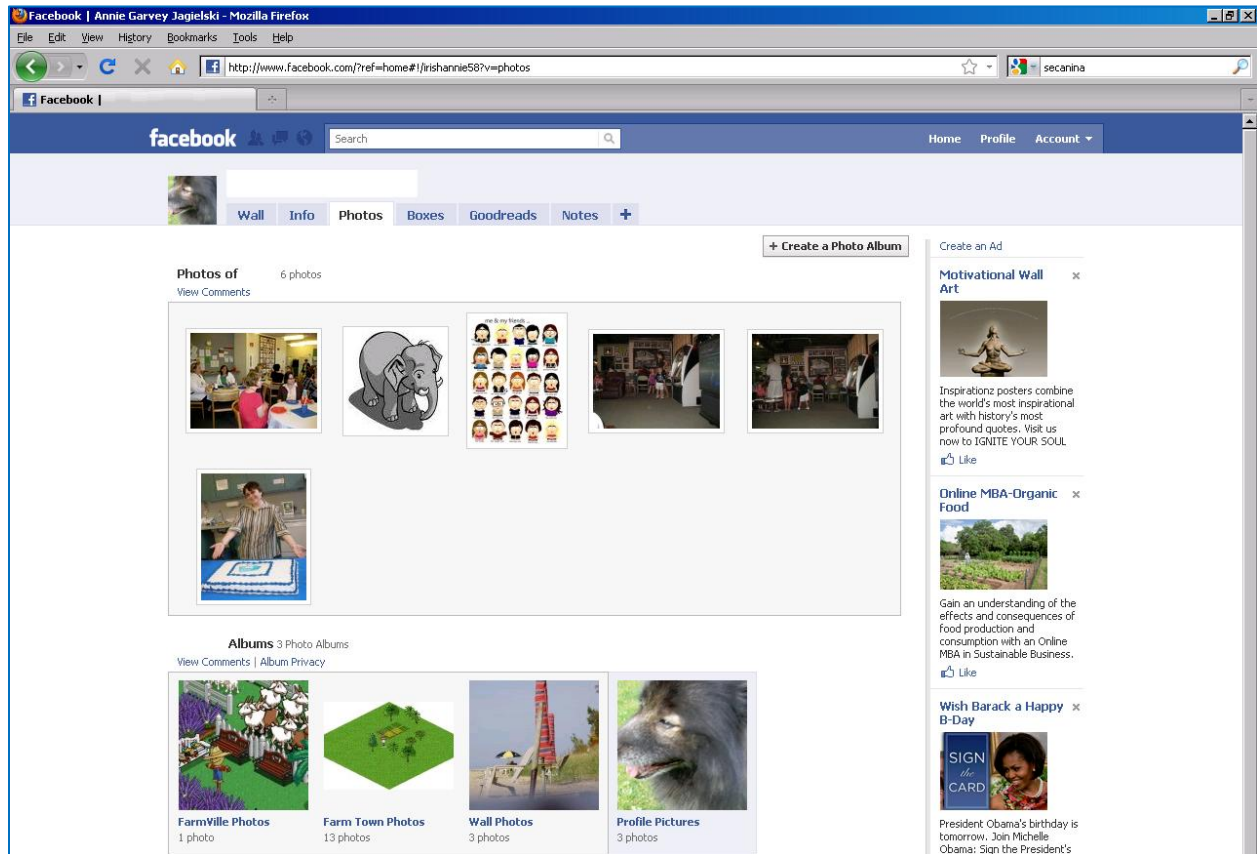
Facebook | Annie Garvey Jagielski - Mozilla Firefox

File Edit View History Bookmarks Tools Help

http://www.facebook.com/?ref=home#!/irishannie58?v=photos

secanina

Facebook |

facebook

Search

Home Profile Account

Wall Info Photos Boxes Goodreads Notes +

+ Create a Photo Album

Photos of 6 photos
View Comments

me & my friends

Albums 3 Photo Albums
View Comments | Album Privacy

FarmVille Photos
1 photo

Farm Town Photos
13 photos

Wall Photos
3 photos

Profile Pictures
3 photos

Create an Ad

Motivational Wall Art

Inspirationz posters combine the world's most inspirational art with history's most profound quotes. Visit us now to IGNITE YOUR SOUL

Like

Online MBA-Organic Food

Gain an understanding of the effects and consequences of food production and consumption with an Online MBA in Sustainable Business.

Like

Wish Barack a Happy B-Day

SIGN the CARD

President Obama's birthday is tomorrow. Join Michelle Obama: Sign the President's